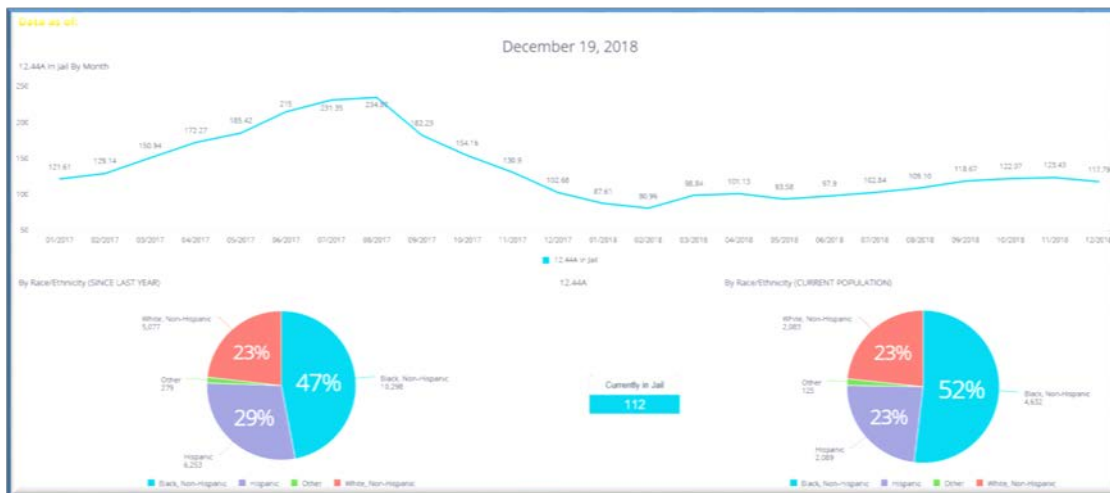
Data as of:

December 19, 2018

12.44A in Jail By Month

250
200
150
100
50

121.61
129.14
150.94
172.27
185.42
215
231.35
234.85
183.23
154.19
130.9
102.68
87.61
80.96
98.84
101.13
93.58
97.9
102.84
109.10
118.67
122.07
123.43
117.79

01/2017 02/2017 03/2017 04/2017 05/2017 06/2017 07/2017 08/2017 09/2017 10/2017 11/2017 12/2017 01/2018 02/2018 03/2018 04/2018 05/2018 06/2018 07/2018 08/2018 09/2018 10/2018 11/2018 12/2018

12.44A in Jail

By Race/Ethnicity (SINCE LAST YEAR)

White, Non-Hispanic
5,077

Other
276

Black, Non-Hispanic
10,298

Hispanic
6,253

23%
47%
29%

Black, Non-Hispanic Hispanic Other White, Non-Hispanic

12.44A

Currently in Jail
112

By Race/Ethnicity (CURRENT POPULATION)

White, Non-Hispanic
2,083

Other
125

Black, Non-Hispanic
4,632

Hispanic
2,089

23%
52%
23%

Black, Non-Hispanic Hispanic Other White, Non-Hispanic